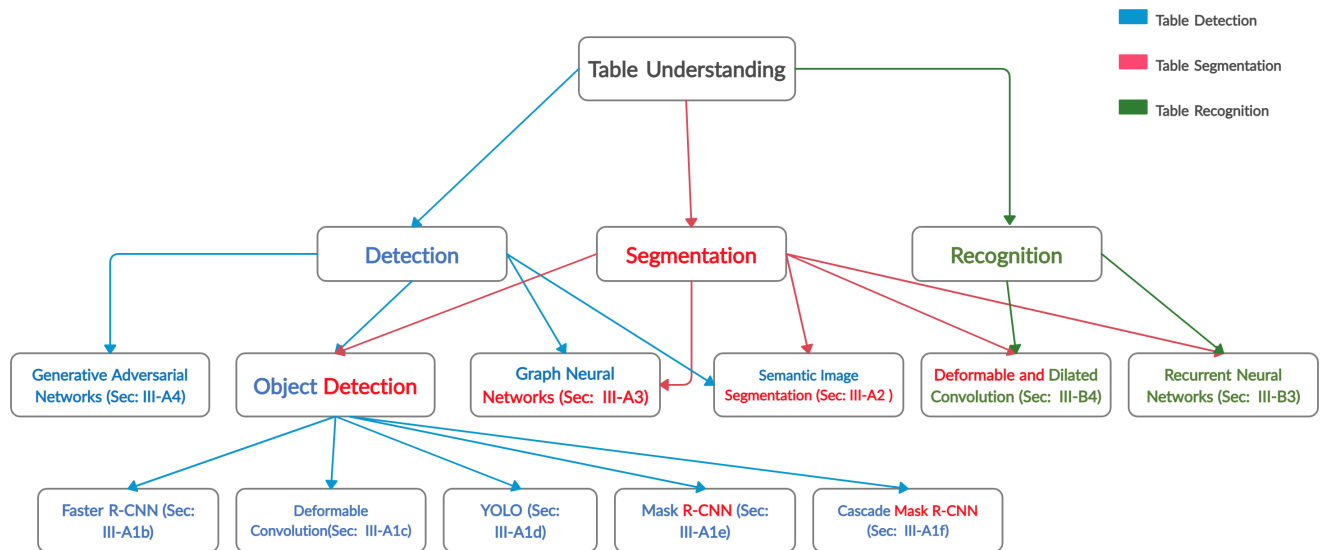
Table Detection

Table Segmentation

Table Recognition

Table Understanding

Detection

Segmentation

Recognition

Generative Adversarial Networks (Sec: III-A4)

Object Detection

Graph Neural Networks (Sec: III-A3)

Semantic Image Segmentation (Sec: III-A2 )

Deformable and Dilated Convolution (Sec: III-B4)

Recurrent Neural Networks (Sec: III-B3)

Faster R-CNN (Sec: III-A1b)

Deformable Convolution(Sec: III-A1c)

YOLO (Sec: III-A1d)

Mask R-CNN (Sec: III-A1e)

Cascade Mask R-CNN (Sec: III-A1f)